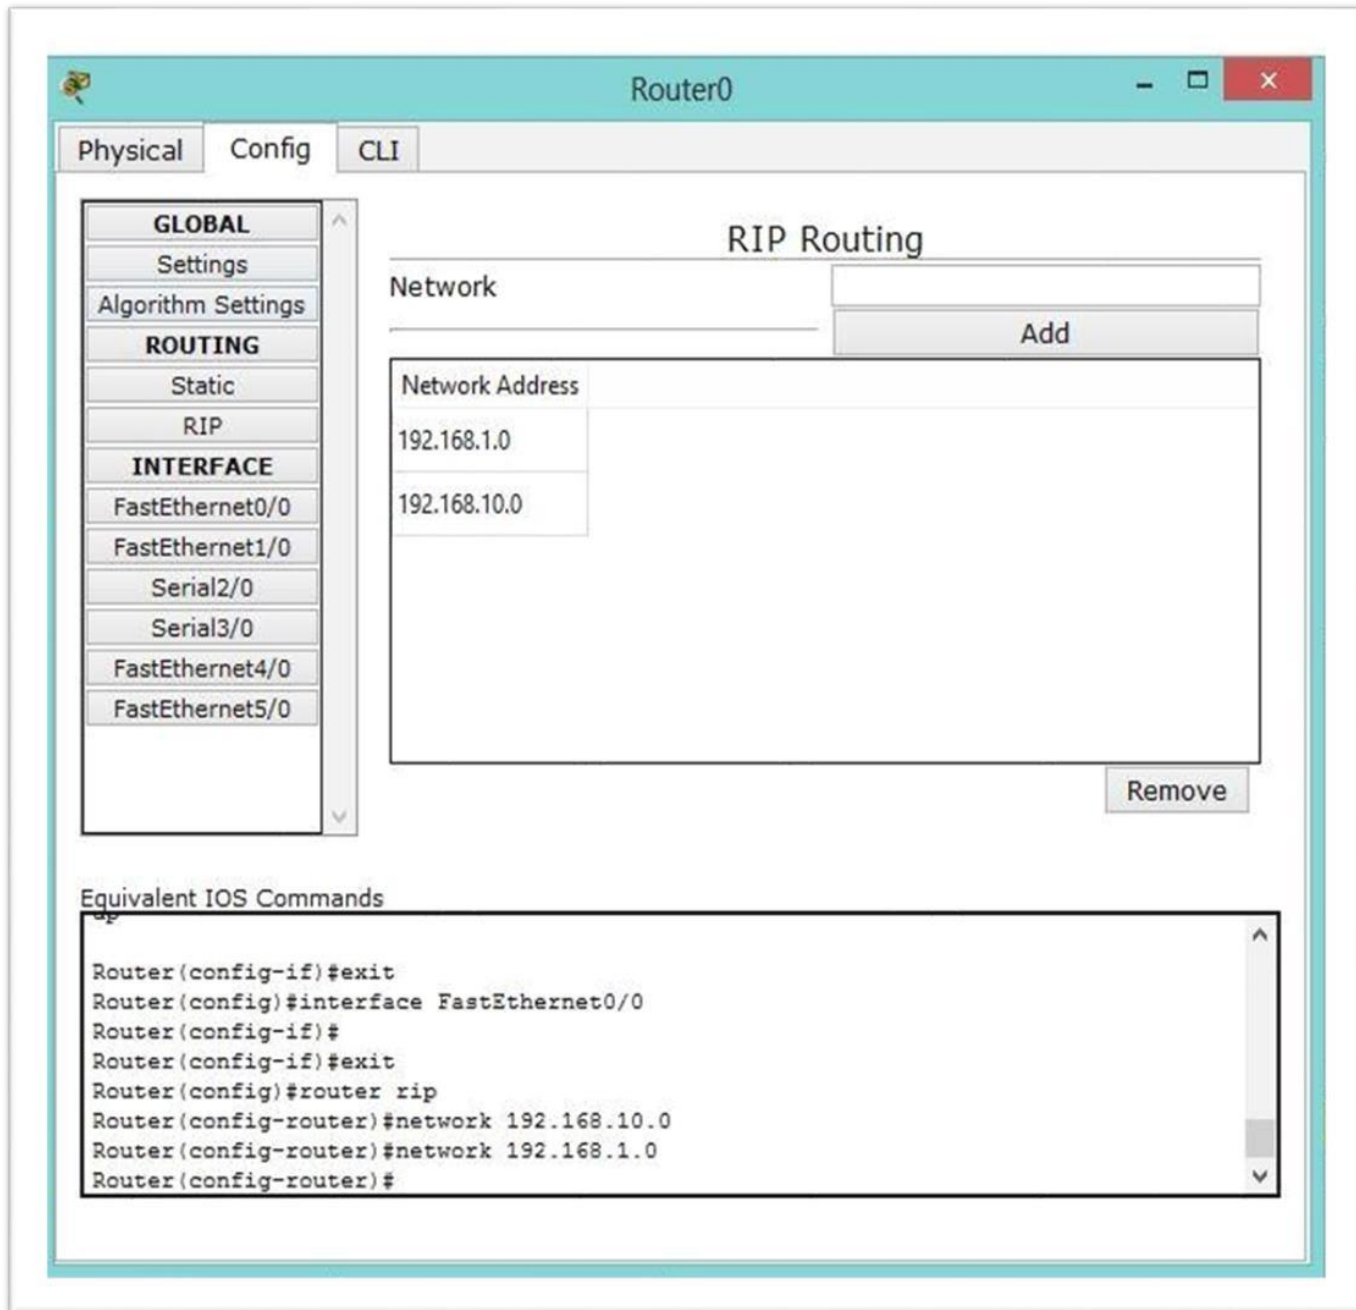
Router0

Physical Config CLI

GLOBAL
Settings
Algorithm Settings
ROUTING
Static
RIP
INTERFACE
FastEthernet0/0
FastEthernet1/0
Serial2/0
Serial3/0
FastEthernet4/0
FastEthernet5/0

RIP Routing

Network

Add

| Network Address |
|---|
| 192.168.1.0 |
| 192.168.10.0 |

Remove

Equivalent IOS Commands

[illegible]

Router(config-if)#exit
Router(config)#interface FastEthernet0/0
Router(config-if)#
Router(config-if)#exit
Router(config)#router rip
Router(config-router)#network 192.168.10.0
Router(config-router)#network 192.168.1.0
Router(config-router)#